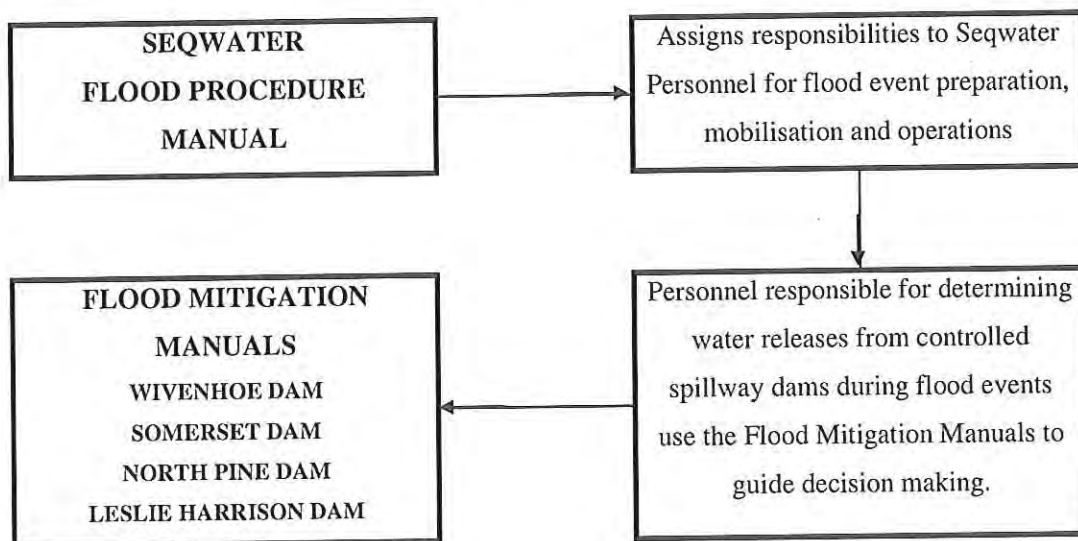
SEQWATER
FLOOD PROCEDURE
MANUAL

Assigns responsibilities to Seqwater Personnel for flood event preparation, mobilisation and operations

Personnel responsible for determining water releases from controlled spillway dams during flood events use the Flood Mitigation Manuals to guide decision making.

FLOOD MITIGATION
MANUALS
WIVENHOE DAM
SOMERSET DAM
NORTH PINE DAM
LESLIE HARRISON DAM